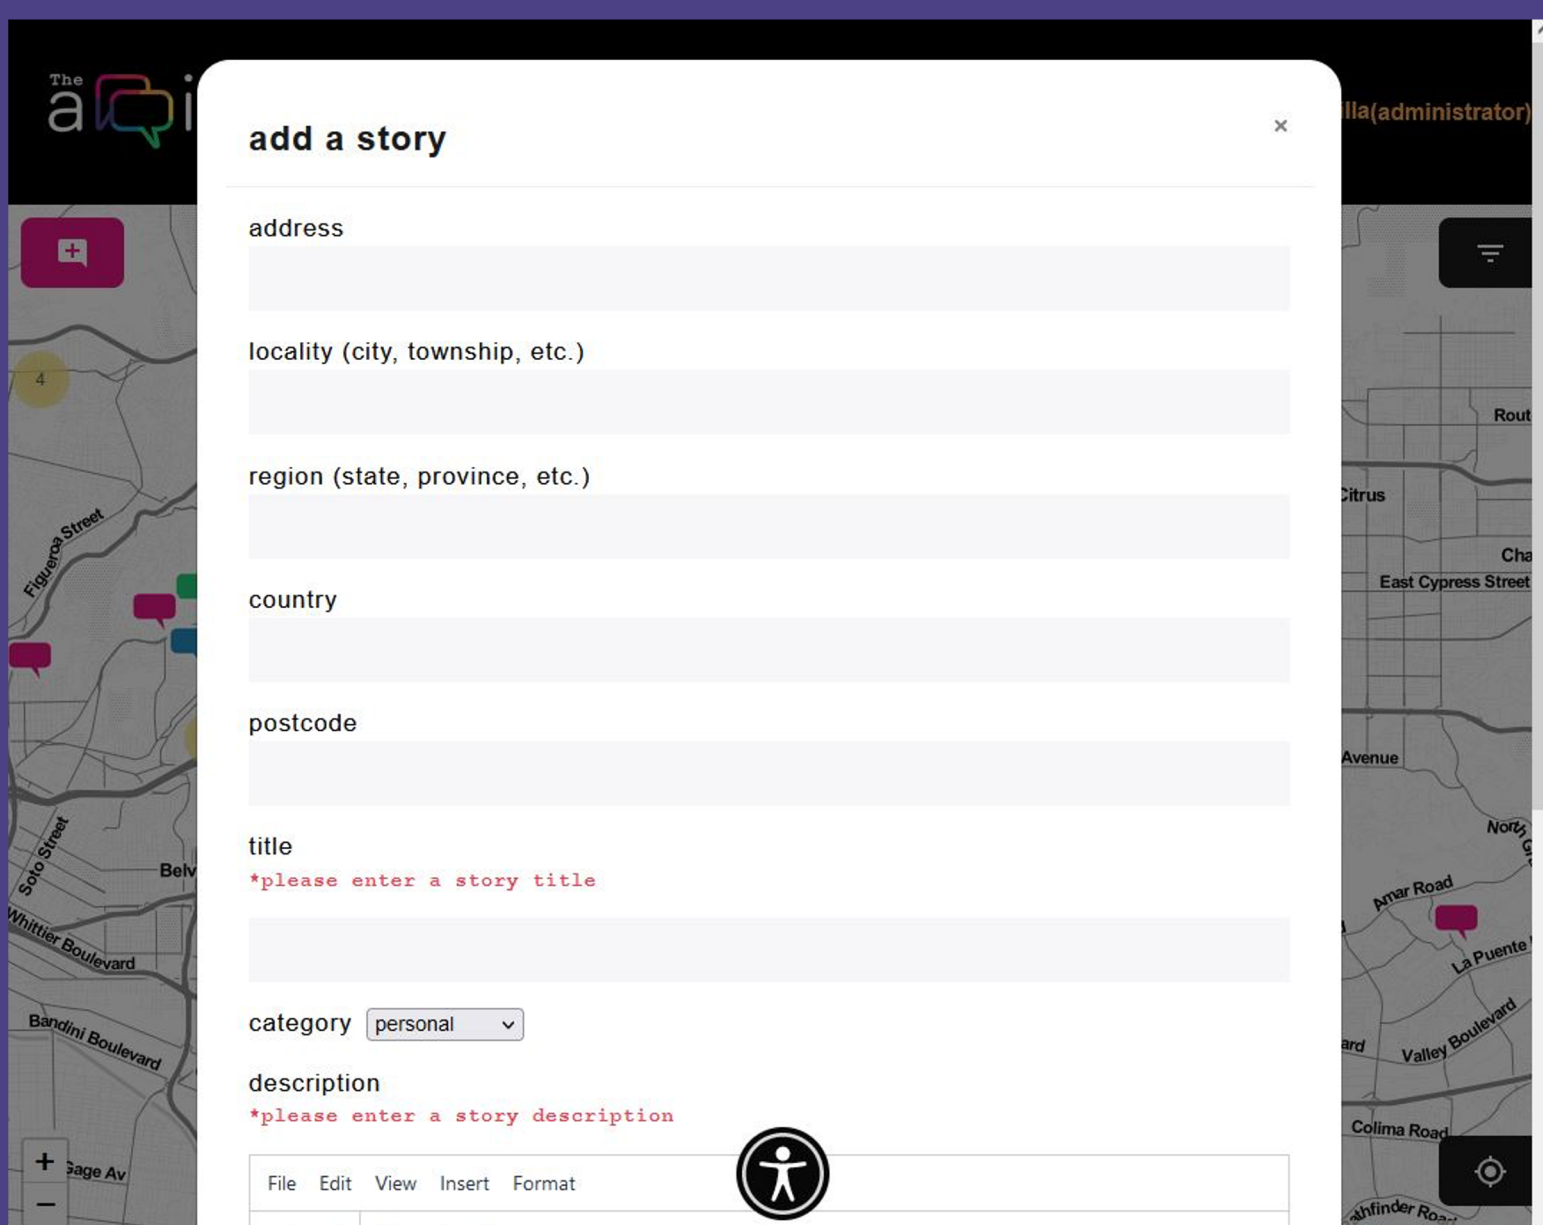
The a i

illa(administrator)

4

Figueroa Street

Soto Street

Belv

Whittier Boulevard

Bandini Boulevard

Sage Av

+

−

Rout

Citrus

Cha

East Cypress Street

Avenue

North G

Amar Road

La Puente

ard

Valley Boulevard

Colima Road

thfinder Road

add a story

×

address

locality (city, township, etc.)

region (state, province, etc.)

country

postcode

title

*please enter a story title

category personal

description

*please enter a story description

File Edit View Insert Format